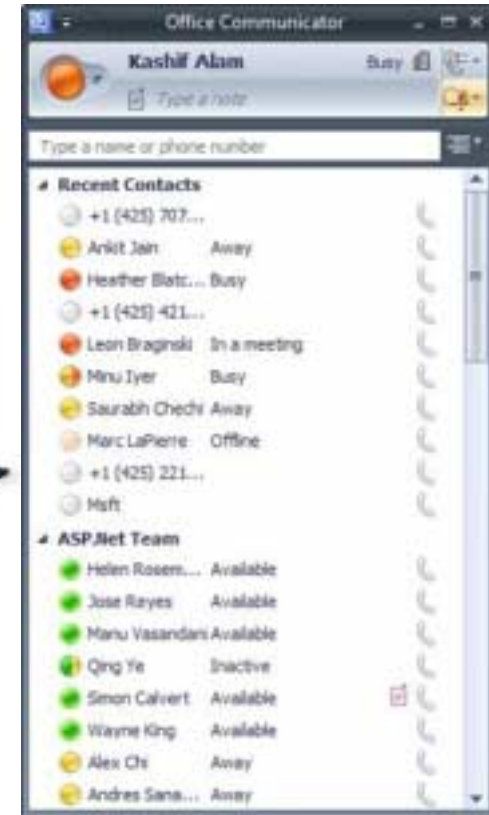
Office Communicator

Kashif Alam
Busy
Type a note

Type a name or phone number

Recent Contacts
+1 (425) 707...
Ankit Jain Away
Heather Blatc... Busy
+1 (425) 421...
Leon Braginski In a meeting
Minu Iyer Busy
Saurabh Chechi Away
Marc LaPierre Offline
+1 (425) 221...
Msft

ASP.Net Team
Helen Rosem... Available
Jose Reyes Available
Manu Vasandani Available
Qing Ye Inactive
Simon Calvert Available
Wayne King Available
Alex Chi Away
Andres Sana... Away